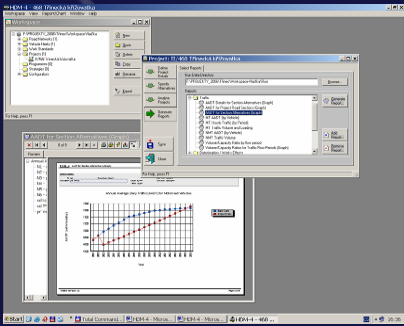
HDM-4 - 468 Třinecká k/Ožvodka

Workspace View Report/Chart Window Help

Workspace

F:\PROJEKTY_2006\Trinec\Workspace\HoMo\a

Road Networks

Vehicle Fleets

Work Standards

Projects

Programmes

Strategies

Configuration

New

Open

Delete

Copy

Properties

Project: 11/468 Třinecká k/Ožvodka

Define Project Details

Specify Alternatives

Analyse Projects

Generate Reports

Select Reports

Your Default Folder

F:\PROJEKTY_2006\Trinec\Workspace\HoMo\a\Ross

Browse...

Reports

Traffic

AADT Details for Sections Alternatives (Graph)

AADT Details by Section (Graph)

AADT for Section Alternatives (Graph)

MT AADT by Vehicle

MT Hourly Traffic (by Period)

MT Traffic Volume and Loading

NMT AADT (by Vehicle)

NMT Traffic Volume

Volume/Capacity Ratio by flow period

Volume/Capacity Ratios for Traffic Flow Periods (Graph)

Deterioration / Works Effects

Generate Report

Add Report

Remove Report

Save

Close

For Help, press F1

AADT for Section Alternatives (Graph)

Annual average daily traffic (AADT) for alternatives

Year

For Help, press F1

Start

Total Command...

HDM-4 - Micros...

HDM-4 - Micros...

HDM-4 - 468 ...

15:38